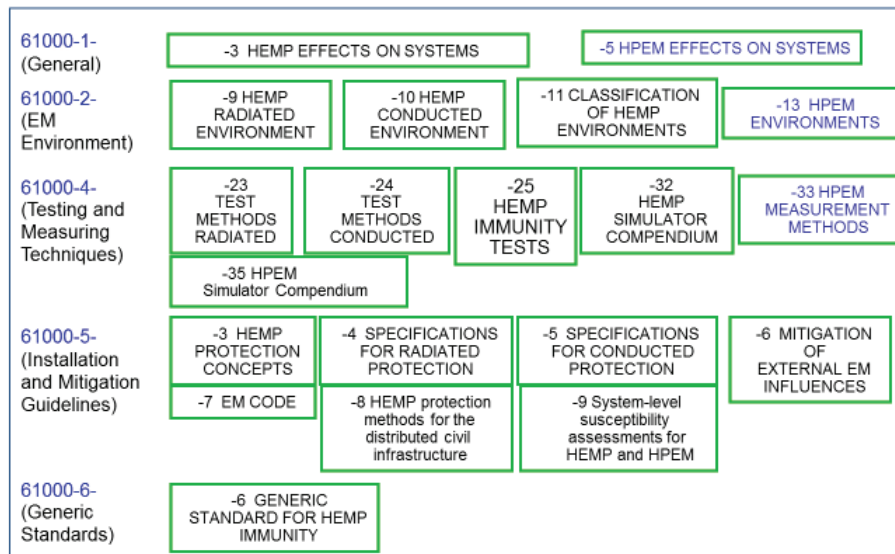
61000-1-
(General)

-3 HEMP EFFECTS ON SYSTEMS

-5 HPEM EFFECTS ON SYSTEMS

61000-2-
(EM Environment)

-9 HEMP RADIATED ENVIRONMENT

-10 HEMP CONDUCTED ENVIRONMENT

-11 CLASSIFICATION OF HEMP ENVIRONMENTS

-13 HPEM ENVIRONMENTS

61000-4-
(Testing and Measuring Techniques)

-23 TEST METHODS RADIATED

-24 TEST METHODS CONDUCTED

-25 HEMP IMMUNITY TESTS

-32 HEMP SIMULATOR COMPENDIUM

-33 HPEM MEASUREMENT METHODS

-35 HPEM Simulator Compendium

61000-5-
(Installation and Mitigation Guidelines)

-3 HEMP PROTECTION CONCEPTS

-4 SPECIFICATIONS FOR RADIATED PROTECTION

-5 SPECIFICATIONS FOR CONDUCTED PROTECTION

-6 MITIGATION OF EXTERNAL EM INFLUENCES

-7 EM CODE

-8 HEMP protection methods for the distributed civil infrastructure

-9 System-level susceptibility assessments for HEMP and HPEM

61000-6-
(Generic Standards)

-6 GENERIC STANDARD FOR HEMP IMMUNITY